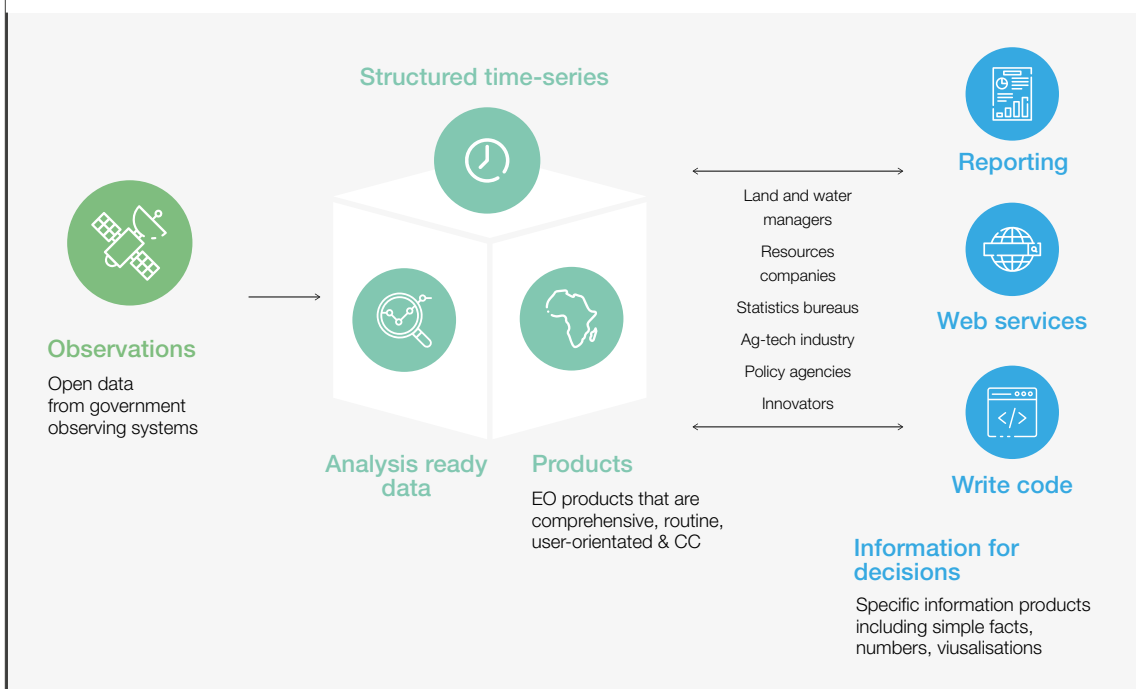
Structured time-series

Observations

Open data from government observing systems

Analysis ready data

Products

EO products that are comprehensive, routine, user-orientated & CC

Land and water managers

Resources companies

Statistics bureaus

Ag-tech industry

Policy agencies

Innovators

Reporting

Web services

Write code

Information for decisions

Specific information products including simple facts, numbers, viusalisations